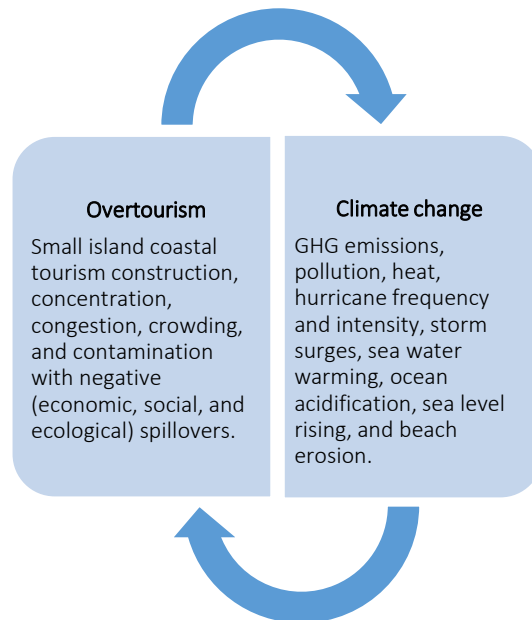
Overtourism

Small island coastal tourism construction, concentration, congestion, crowding, and contamination with negative (economic, social, and ecological) spillovers.

Climate change

GHG emissions, pollution, heat, hurricane frequency and intensity, storm surges, sea water warming, ocean acidification, sea level rising, and beach erosion.